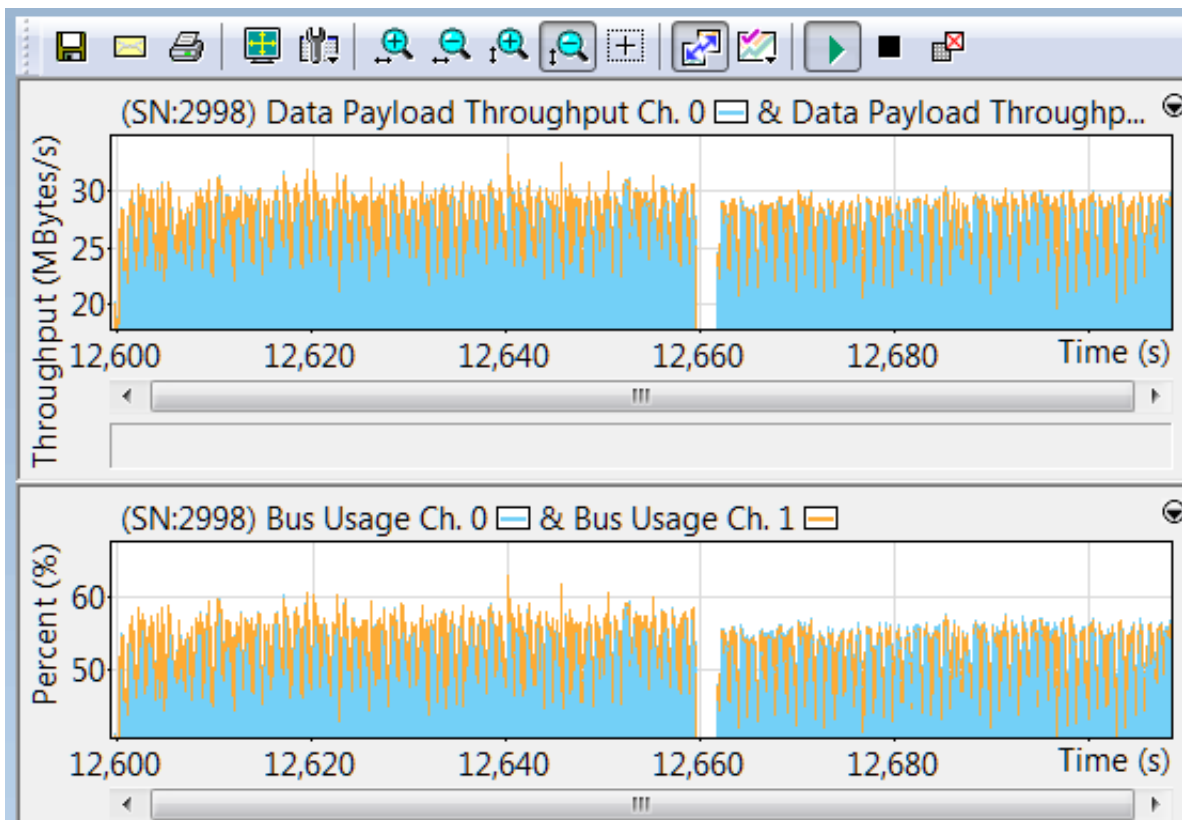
(SN:2998) Data Payload Throughput Ch. 0 & Data Payload Throughp...

Throughput (MBytes/s)

30
25
20

12,600
12,620
12,640
12,660
12,680
Time (s)

(SN:2998) Bus Usage Ch. 0 & Bus Usage Ch. 1

Percent (%)

60
50

12,600
12,620
12,640
12,660
12,680
Time (s)